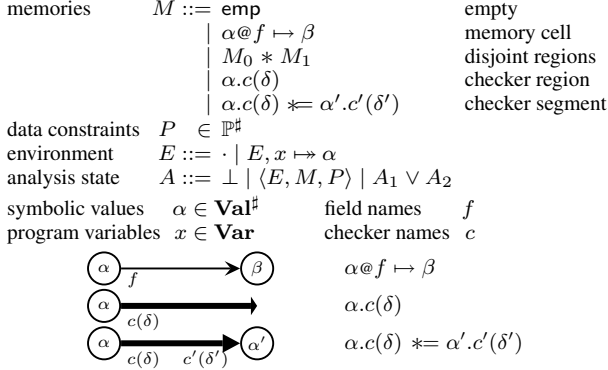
memories $M ::= \mathsf{emp}$ empty
$\mid \alpha@f \mapsto \beta$ memory cell
$\mid M_0 * M_1$ disjoint regions
$\mid \alpha.c(\delta)$ checker region
$\mid \alpha.c(\delta) \;*\!\!= \alpha'.c'(\delta')$ checker segment

data constraints $P \in \mathbb{P}^\sharp$
environment $E ::= \cdot \mid E, x \mapsto \alpha$
analysis state $A ::= \bot \mid \langle E, M, P \rangle \mid A_1 \vee A_2$

symbolic values $\alpha \in \mathbf{Val}^\sharp$ field names $f$
program variables $x \in \mathbf{Var}$ checker names $c$

$\alpha$ $f$ $\beta$ $\alpha@f \mapsto \beta$

$\alpha$ $c(\delta)$ $\alpha.c(\delta)$

$\alpha$ $c(\delta)$ $c'(\delta')$ $\alpha'$ $\alpha.c(\delta) \;*\!\!= \alpha'.c'(\delta')$